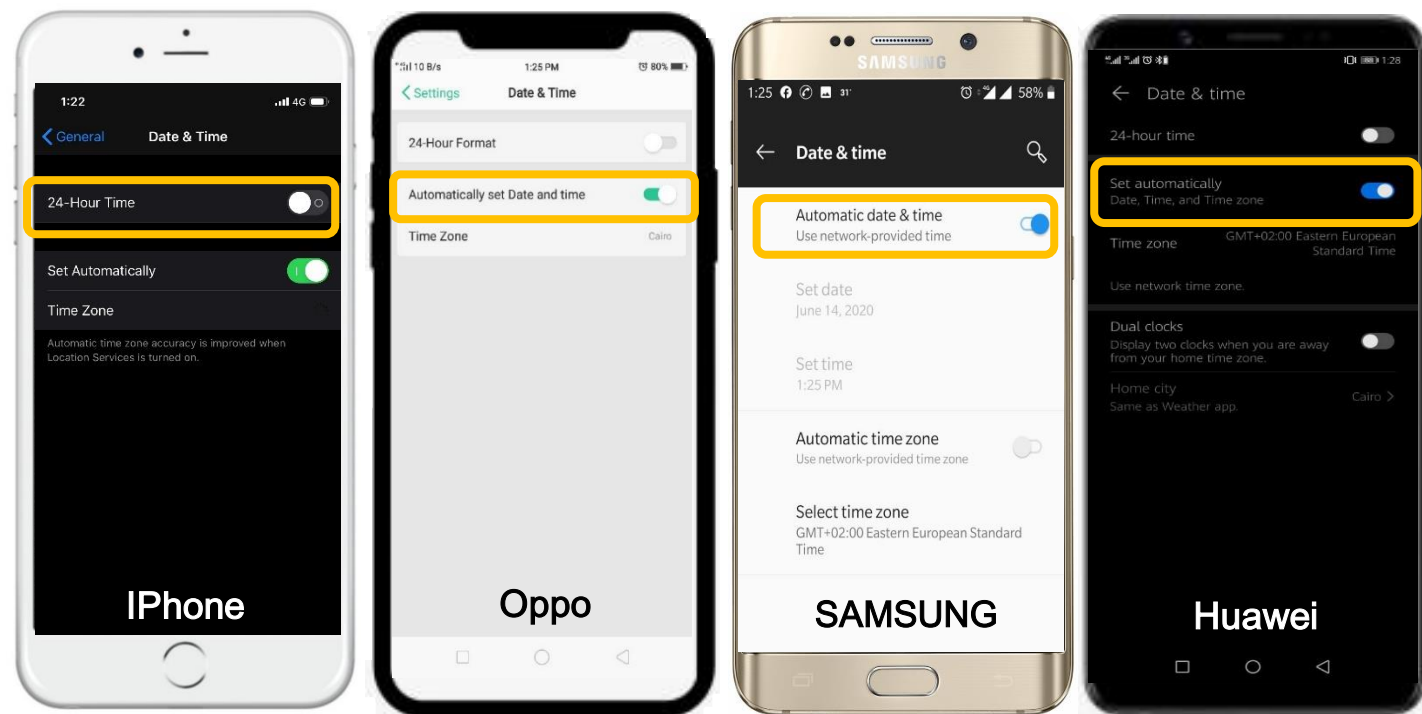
1:22
4G

General Date & Time

24-Hour Time

Set Automatically

Time Zone

Automatic time zone accuracy is improved when Location Services is turned on.

IPhone

10 B/s 1:25 PM 80%

Settings Date & Time

24-Hour Format

Automatically set Date and time

Time Zone Cairo

Oppo

SAMSUNG

1:25 31° 58%

Date & time

Automatic date & time
Use network-provided time

Set date
June 14, 2020

Set time
1:25 PM

Automatic time zone
Use network-provided time zone

Select time zone
GMT+02:00 Eastern European Standard Time

SAMSUNG

1:28

Date & time

24-hour time

Set automatically
Date, Time, and Time zone

Time zone GMT+02:00 Eastern European Standard Time

Use network time zone.

Dual clocks
Display two clocks when you are away from your home time zone.

Home city
Same as Weather app. Cairo

Huawei